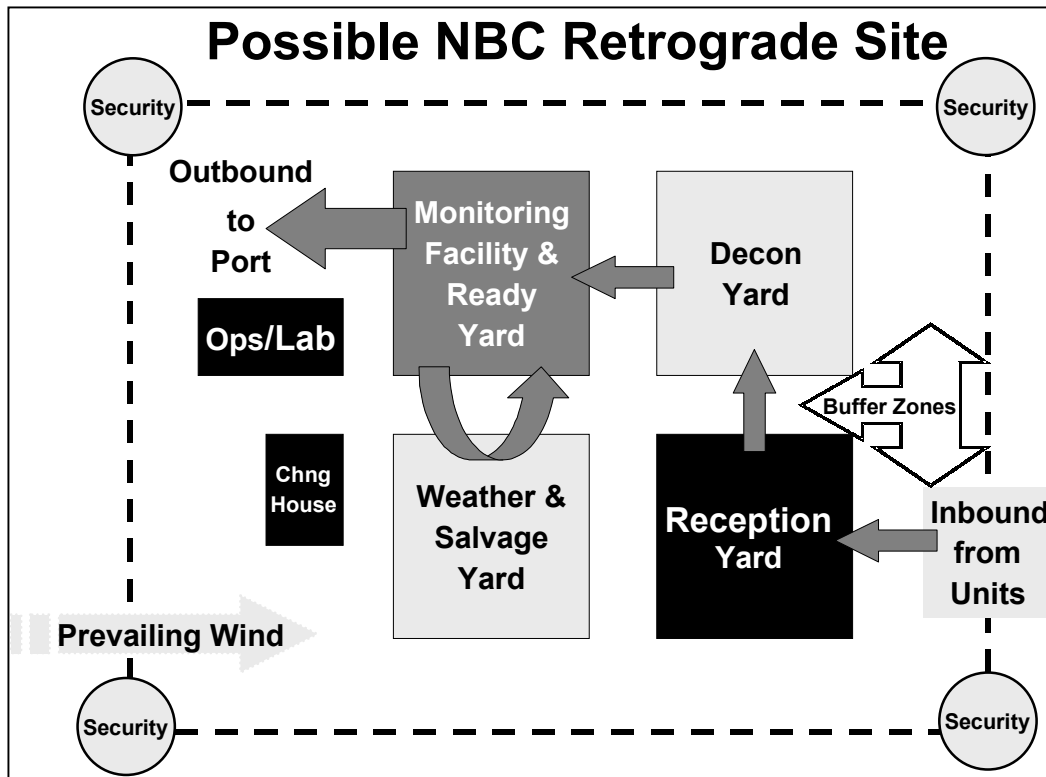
Possible NBC Retrograde Site

Security

Security

Outbound to Port

Monitoring Facility & Ready Yard

Decon Yard

Ops/Lab

Buffer Zones

Chng House

Weather & Salvage Yard

Reception Yard

Inbound from Units

Prevailing Wind

Security

Security